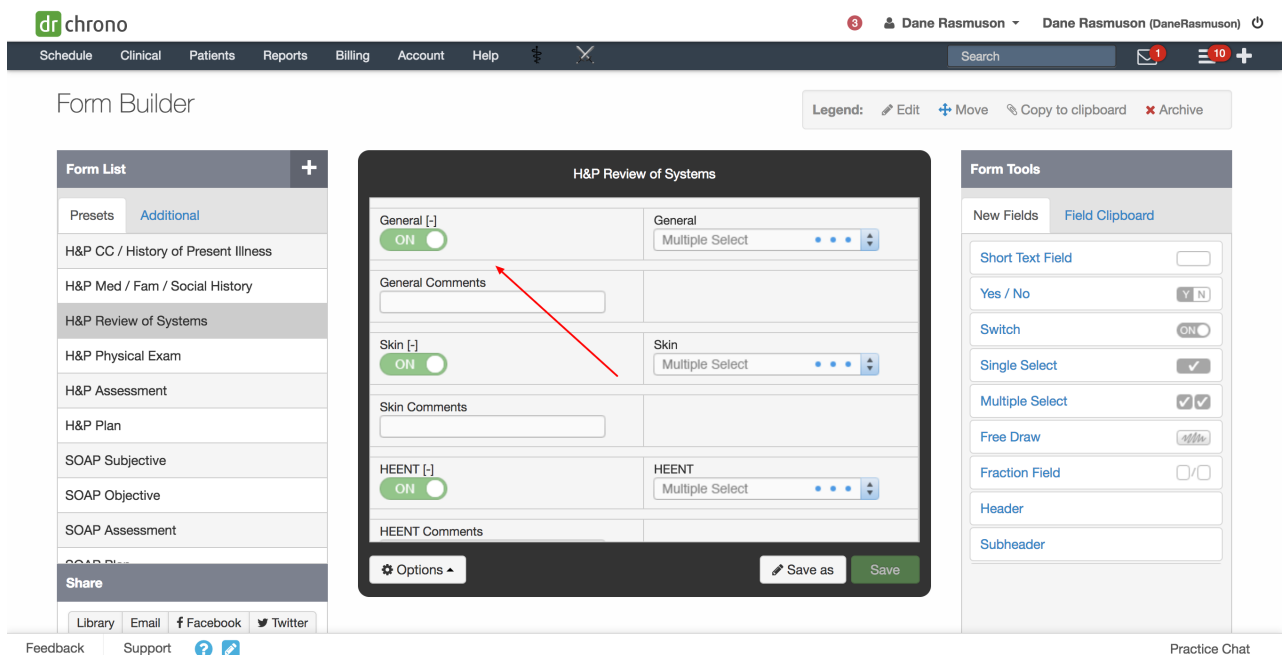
dr chrono

3 Dane Rasmuson Dane Rasmuson (DaneRasmuson)

Schedule Clinical Patients Reports Billing Account Help

Search 1 10

Form Builder

Legend: Edit Move Copy to clipboard Archive

Form List

Presets Additional

H&P CC / History of Present Illness
H&P Med / Fam / Social History
H&P Review of Systems
H&P Physical Exam
H&P Assessment
H&P Plan
SOAP Subjective
SOAP Objective
SOAP Assessment
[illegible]

Share

Library Email Facebook Twitter

H&P Review of Systems

General [-]
ON
General
Multiple Select

General Comments

Skin [-]
ON
Skin
Multiple Select

Skin Comments

HEENT [-]
ON
HEENT
Multiple Select

HEENT Comments

Options

Save as Save

Form Tools

New Fields Field Clipboard

Short Text Field
Yes / No Y N
Switch ON
Single Select
Multiple Select
Free Draw
Fraction Field
Header
Subheader

Feedback Support

Practice Chat